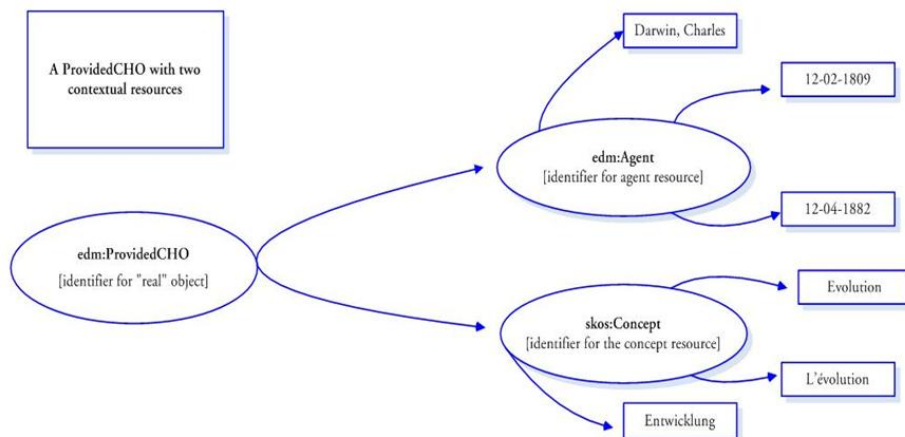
A ProvidedCHO with two contextual resources

Darwin, Charles

12-02-1809

edm:Agent
[identifier for agent resource]

12-04-1882

edm:ProvidedCHO
[identifier for "real" object]

Evolution

skos:Concept
[identifier for the concept resource]

L'évolution

Entwicklung